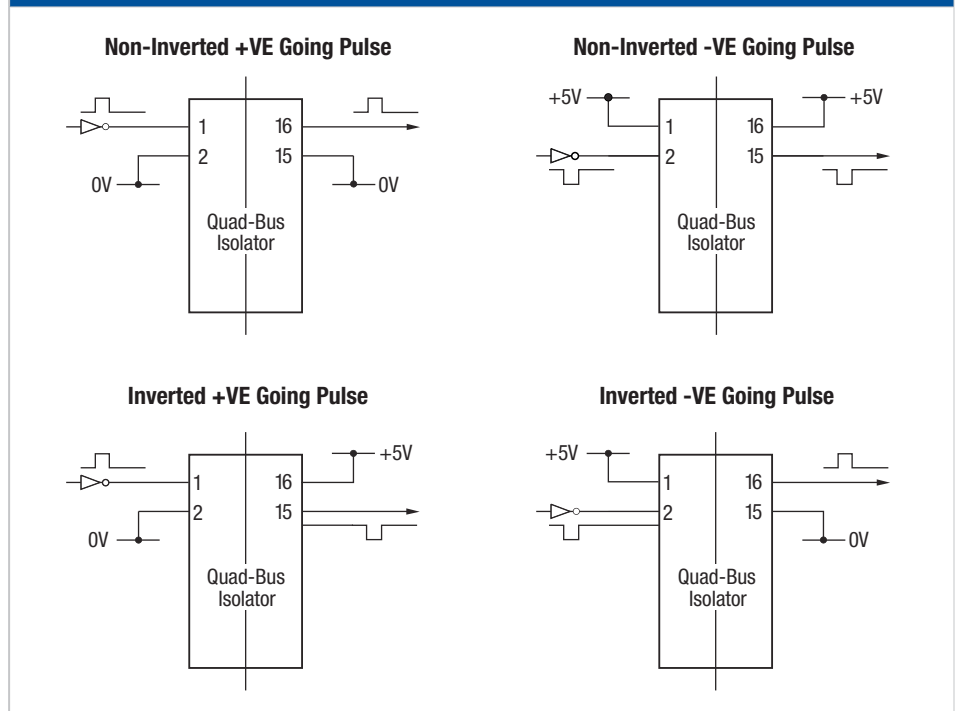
Non-Inverted +VE Going Pulse

1
2
16
15
0V
0V
Quad-Bus Isolator

Non-Inverted -VE Going Pulse

+5V
+5V
1
2
16
15
Quad-Bus Isolator

Inverted +VE Going Pulse

+5V
1
2
16
15
0V
Quad-Bus Isolator

Inverted -VE Going Pulse

+5V
1
2
16
15
0V
Quad-Bus Isolator